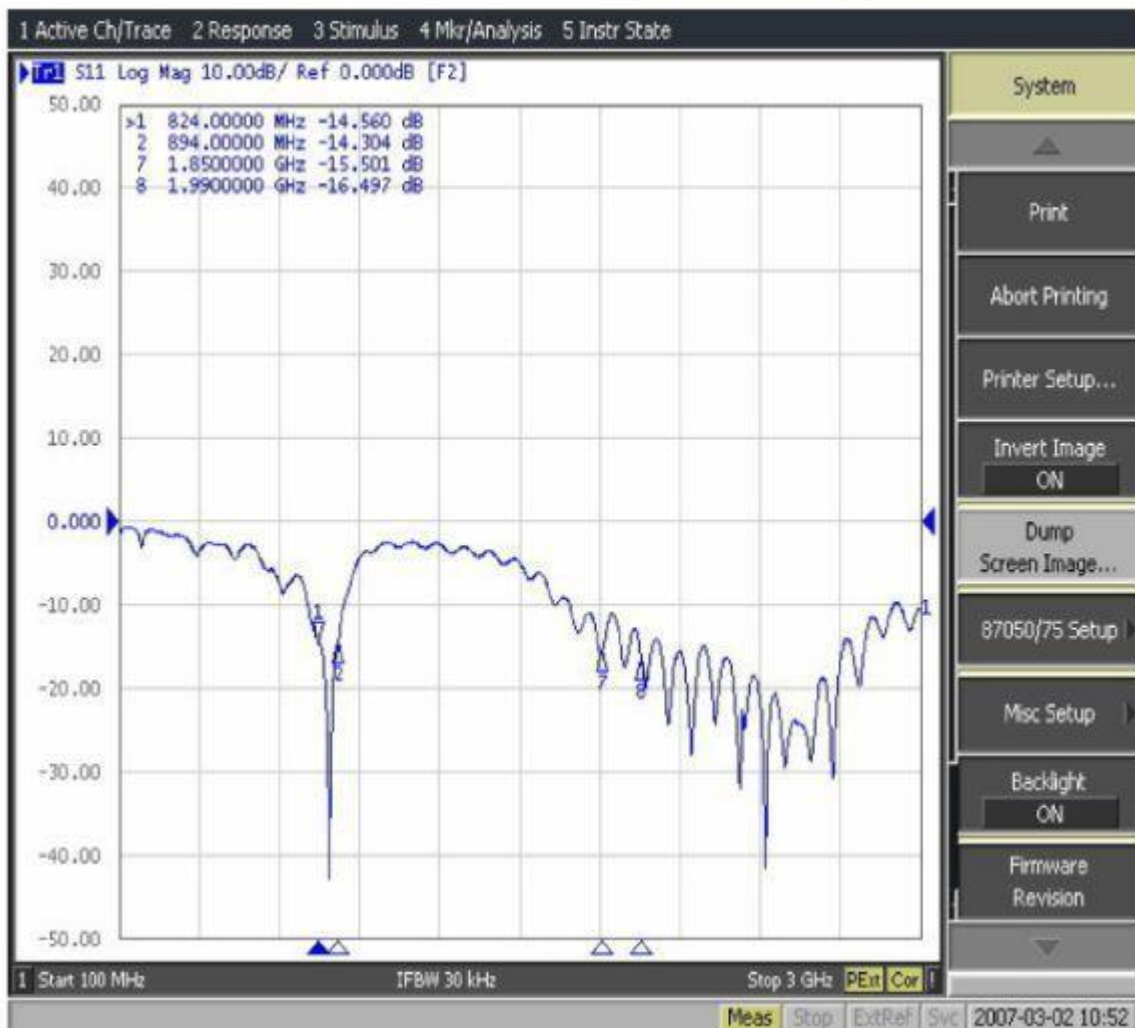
1 Active Ch/Trace 2 Response 3 Stimulus 4 Mkr/Analysis 5 Instr State

Tr1 S11 Log Mag 10.00dB/ Ref 0.000dB [F2]

>1 824.00000 MHz -14.560 dB
2 894.00000 MHz -14.304 dB
7 1.8500000 GHz -15.501 dB
8 1.9900000 GHz -16.497 dB

50.00
40.00
30.00
20.00
10.00
0.000
-10.00
-20.00
-30.00
-40.00
-50.00

1
2
7
8
1

System
Print
Abort Printing
Printer Setup...
Invert Image
ON
Dump Screen Image...
87050/75 Setup
Misc Setup
Backlight
ON
Firmware Revision

1 Start 100 MHz IFBW 30 kHz Stop 3 GHz PExt Cor

Meas Stop ExtRef Svc 2007-03-02 10:52